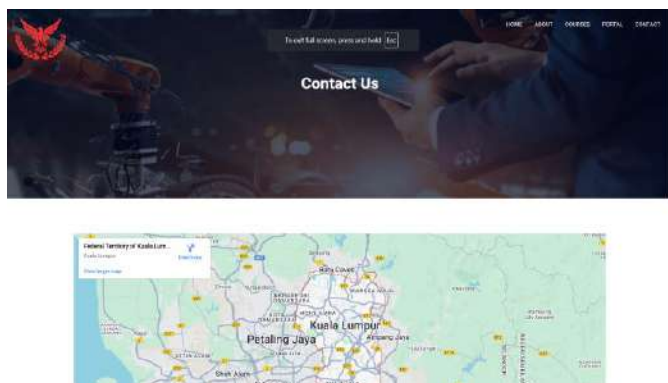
HOME ABOUT COURSES PORTAL CONTACT

To exit full screen, press and hold Esc

Contact Us

Federal Territory of Kuala Lum...
Kuala Lumpur
Directions
View larger map

Batu Caves
Kuala Lumpur
Petaling Jaya
Ampang Jaya
Shah Alam